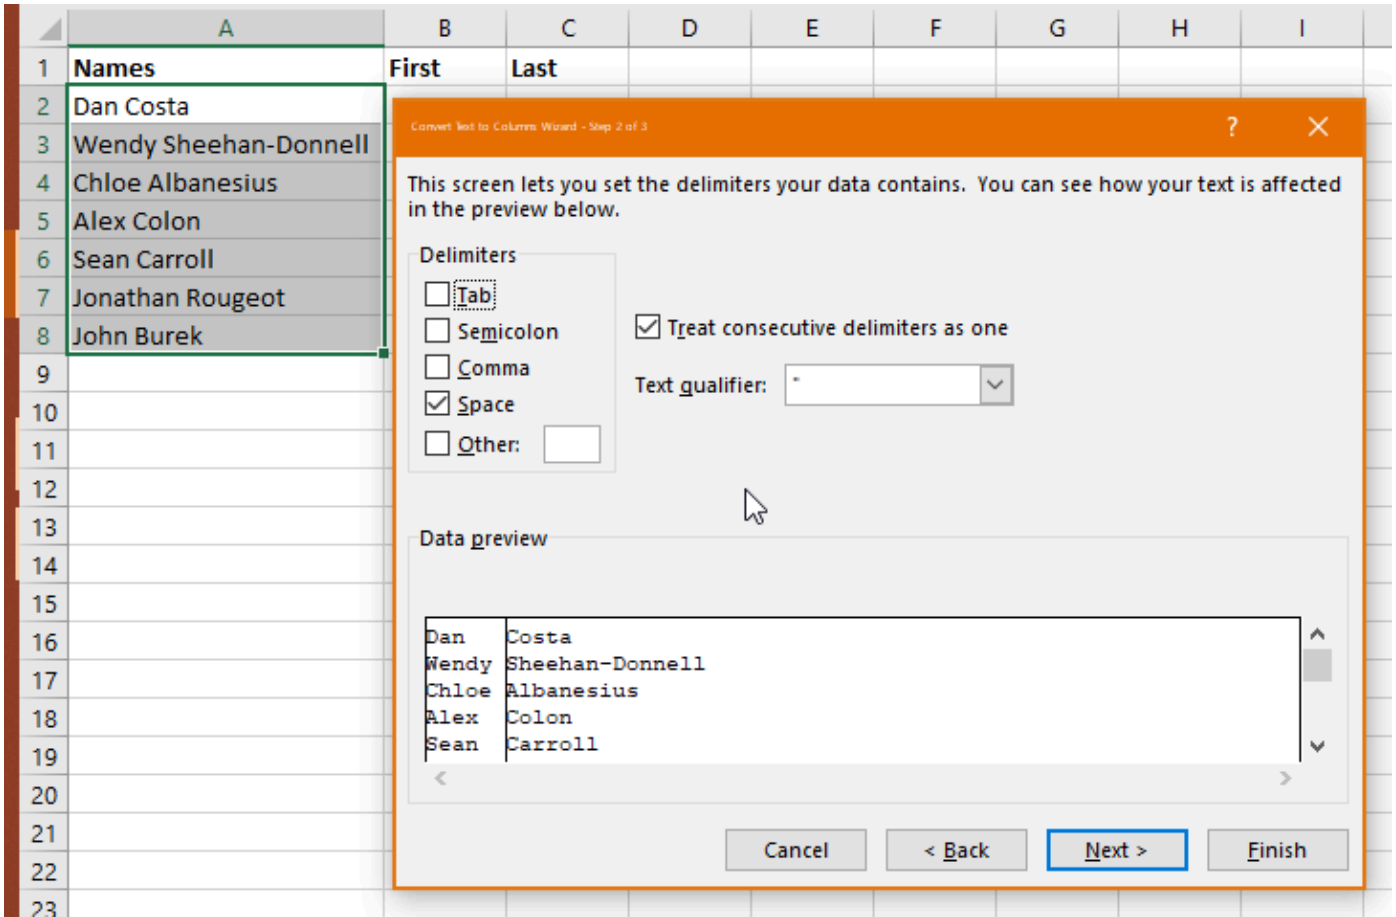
|   | A | B | C | D | E | F | G | H | I |
|---|---|---|---|---|---|---|---|---|---|
| 1 | Names | First | Last | | | | | | |
| 2 | Dan Costa | | | | | | | | |
| 3 | Wendy Sheehan-Donnell | | | | | | | | |
| 4 | Chloe Albanesius | | | | | | | | |
| 5 | Alex Colon | | | | | | | | |
| 6 | Sean Carroll | | | | | | | | |
| 7 | Jonathan Rougeot | | | | | | | | |
| 8 | John Burek | | | | | | | | |
| 9 | | | | | | | | | |
| 10 | | | | | | | | | |
| 11 | | | | | | | | | |
| 12 | | | | | | | | | |
| 13 | | | | | | | | | |
| 14 | | | | | | | | | |
| 15 | | | | | | | | | |
| 16 | | | | | | | | | |
| 17 | | | | | | | | | |
| 18 | | | | | | | | | |
| 19 | | | | | | | | | |
| 20 | | | | | | | | | |
| 21 | | | | | | | | | |
| 22 | | | | | | | | | |
| 23 | | | | | | | | | |

Convert Text to Columns Wizard - Step 2 of 3
?
✕

This screen lets you set the delimiters your data contains. You can see how your text is affected in the preview below.

Delimiters
Tab
Semicolon
Comma
Space
Other:

Treat consecutive delimiters as one

Text qualifier: "

Data preview

Dan Costa
Wendy Sheehan-Donnell
Chloe Albanesius
Alex Colon
Sean Carroll

Cancel
< Back
Next >
Finish